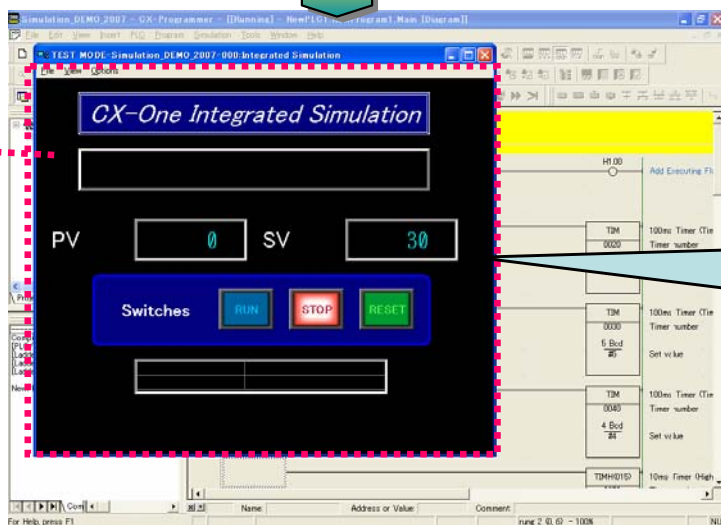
Simulation_DEMO_2007 - CX-Programmer - [[Running] - NewPLC1.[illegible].Program1.Main [Diagram]]

File Edit View Insert PLC Program Simulation Tools Window Help

TEST MODE-Simulation_DEMO_2007-000:Integrated Simulation

File View Options

CX-One Integrated Simulation

PV 0 SV 30

Switches RUN STOP RESET

H1.00

Add Executing Fl

TIM 0020

100ms Timer (Tim
Timer number

TIM 0030 5 Bcd #5

100ms Timer (Tim
Timer number
Set value

TIM 0040 4 Bcd #4

100ms Timer (Tim
Timer number
Set value

TIMH(015)

10ms Timer (High

Name Address or Value Comment

For Help, press F1

rung 2 (0, 6) - 100%

NU